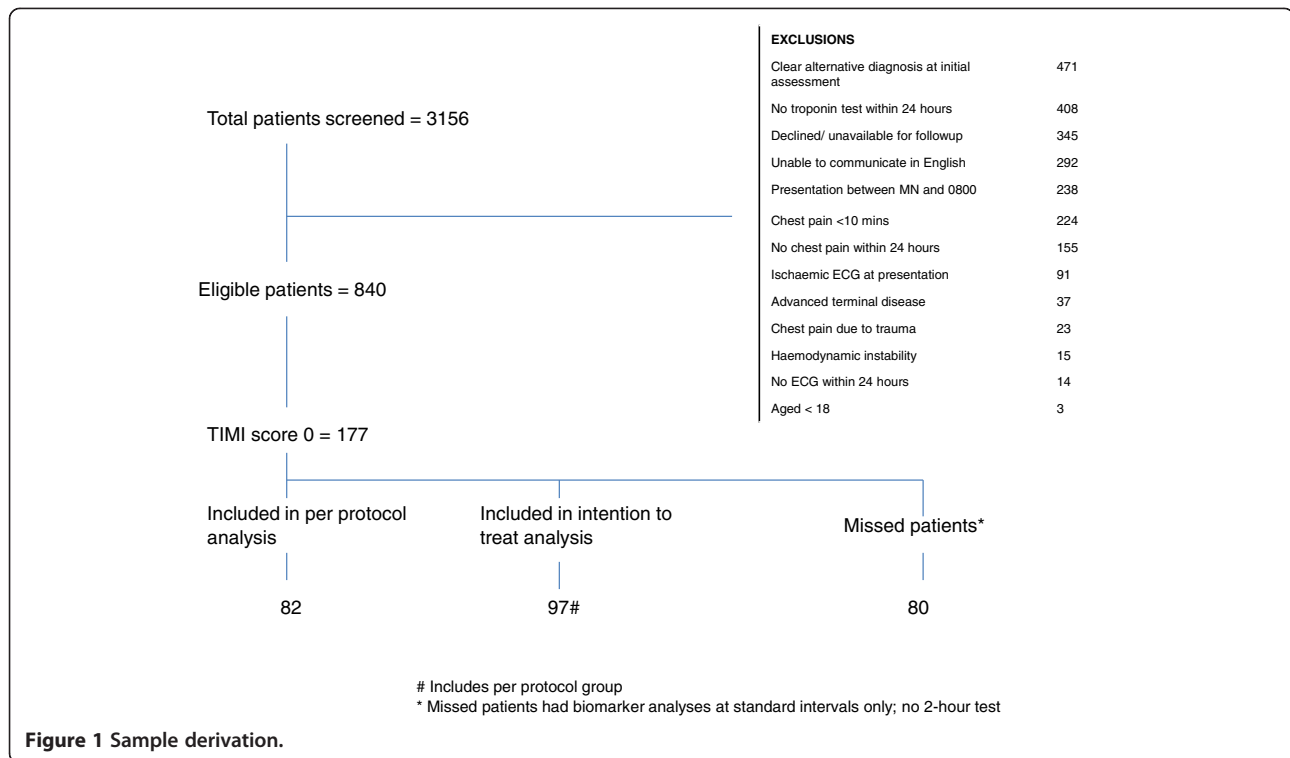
Total patients screened = 3156

EXCLUSIONS

| | |
|---|---|
| Clear alternative diagnosis at initial assessment | 471 |
| No troponin test within 24 hours | 408 |
| Declined/ unavailable for followup | 345 |
| Unable to communicate in English | 292 |
| Presentation between MN and 0800 | 238 |
| Chest pain <10 mins | 224 |
| No chest pain within 24 hours | 155 |
| Ischaemic ECG at presentation | 91 |
| Advanced terminal disease | 37 |
| Chest pain due to trauma | 23 |
| Haemodynamic instability | 15 |
| No ECG within 24 hours | 14 |
| Aged < 18 | 3 |

Eligible patients = 840

TIMI score 0 = 177

Included in per protocol analysis

82

Included in intention to treat analysis

97#

Missed patients*

80

# Includes per protocol group
* Missed patients had biomarker analyses at standard intervals only; no 2-hour test

Figure 1 Sample derivation.